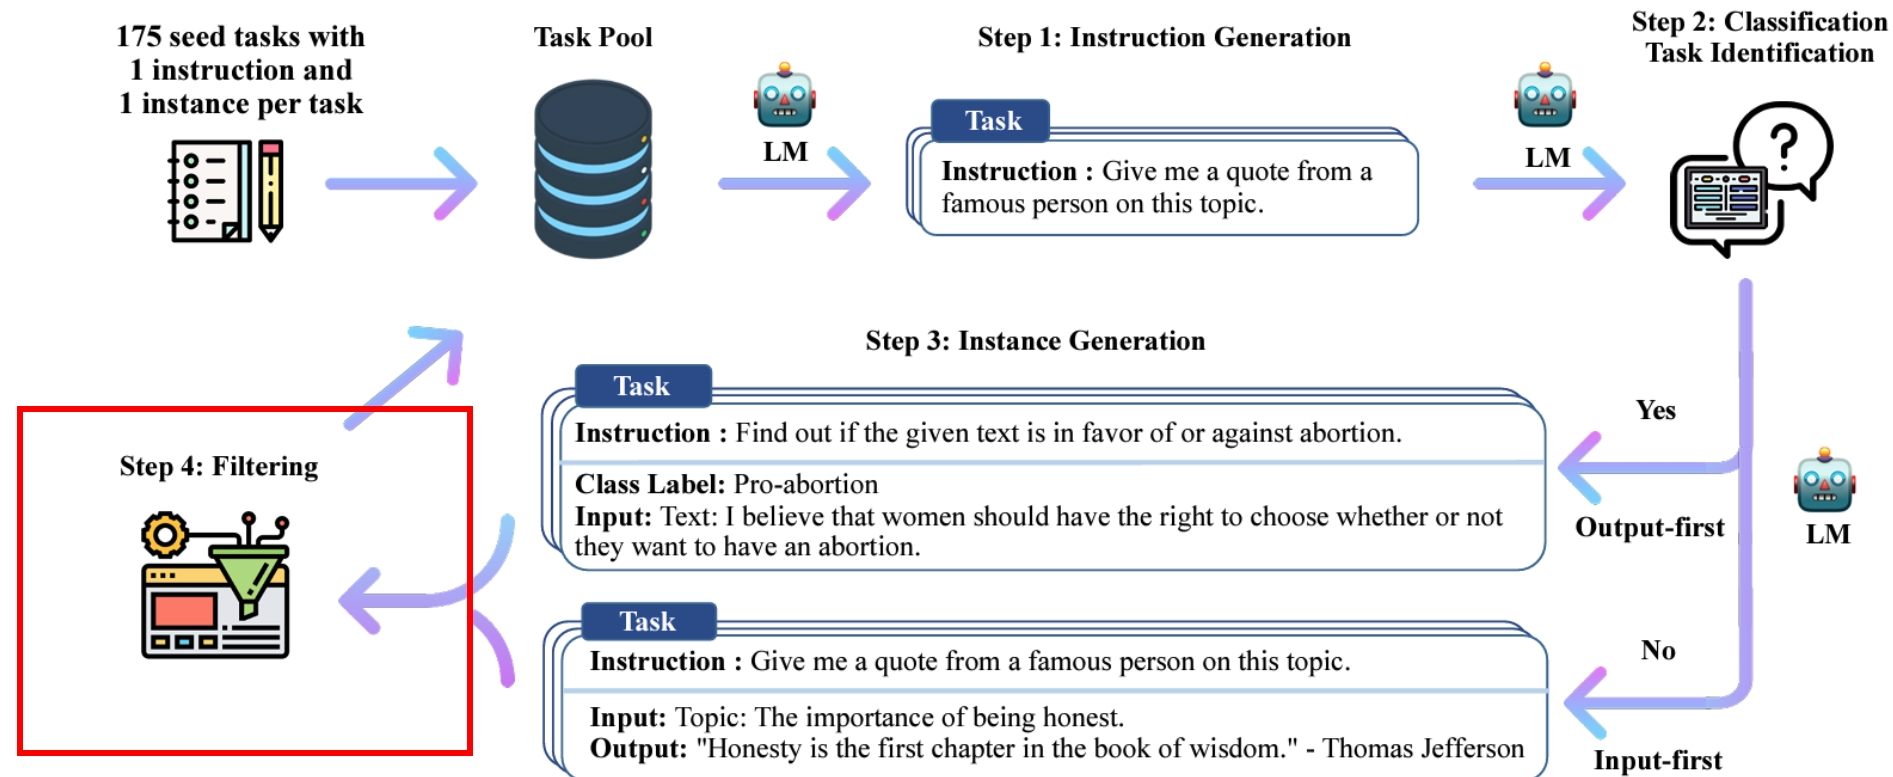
175 seed tasks with 1 instruction and 1 instance per task

Task Pool

LM

Step 1: Instruction Generation

Task

Instruction : Give me a quote from a famous person on this topic.

LM

Step 2: Classification Task Identification

Step 3: Instance Generation

Task

Instruction : Find out if the given text is in favor of or against abortion.

Class Label: Pro-abortion
Input: Text: I believe that women should have the right to choose whether or not they want to have an abortion.

Yes

Output-first

LM

Step 4: Filtering

Task

Instruction : Give me a quote from a famous person on this topic.

Input: Topic: The importance of being honest.
Output: "Honesty is the first chapter in the book of wisdom." - Thomas Jefferson

No

Input-first